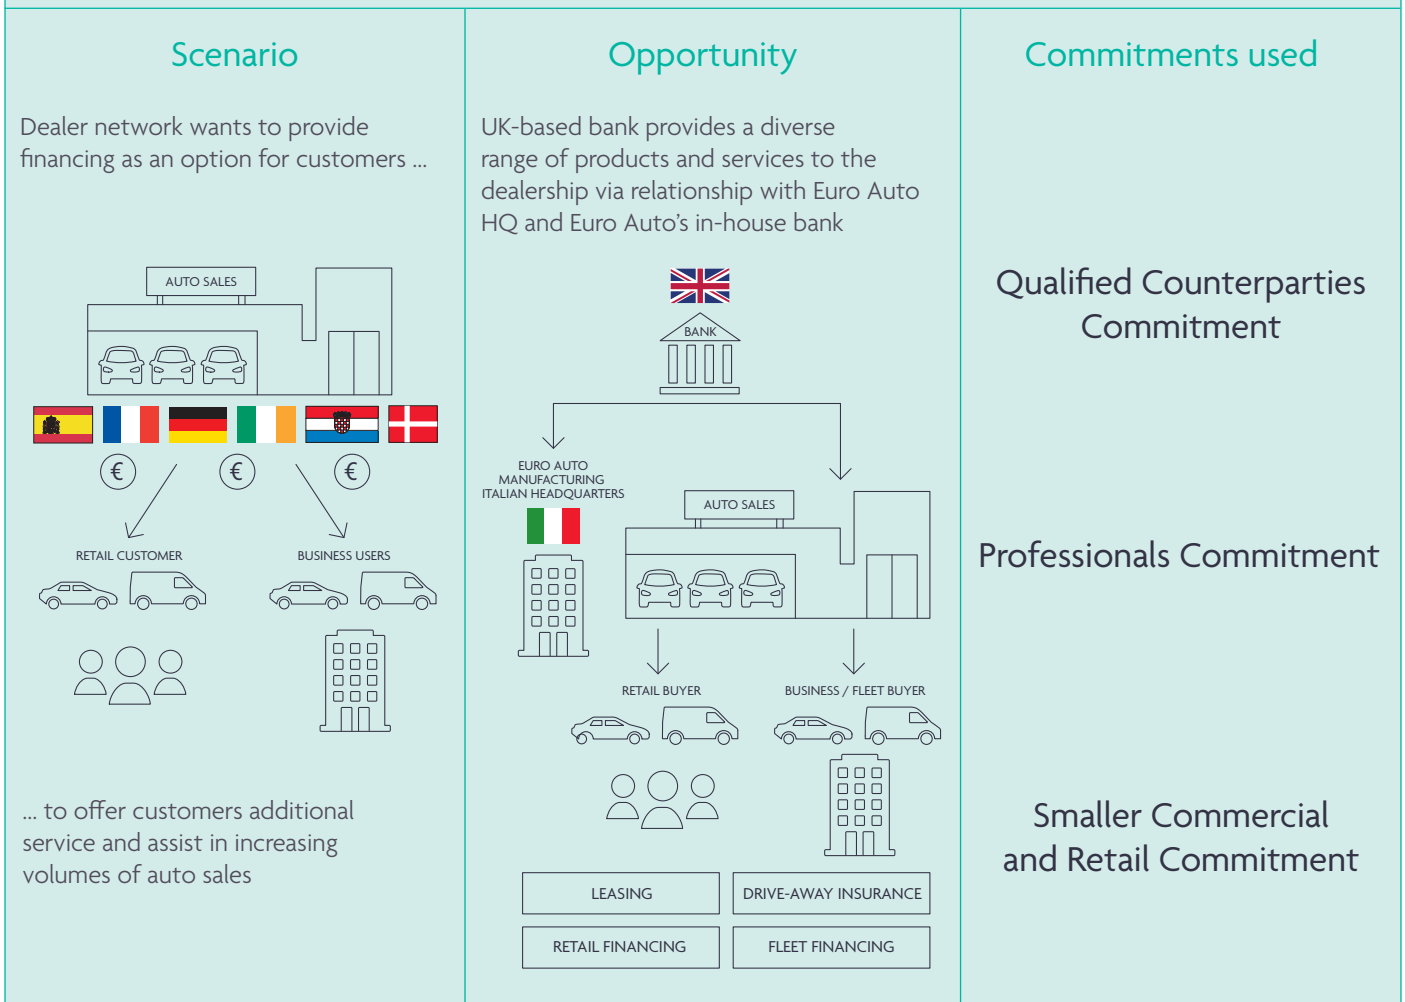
Scenario

Dealer network wants to provide financing as an option for customers ...

AUTO SALES

€ € €

RETAIL CUSTOMER

BUSINESS USERS

... to offer customers additional service and assist in increasing volumes of auto sales

Opportunity

UK-based bank provides a diverse range of products and services to the dealership via relationship with Euro Auto HQ and Euro Auto's in-house bank

BANK

EURO AUTO MANUFACTURING ITALIAN HEADQUARTERS

AUTO SALES

RETAIL BUYER

BUSINESS / FLEET BUYER

LEASING

DRIVE-AWAY INSURANCE

RETAIL FINANCING

FLEET FINANCING

Commitments used

Qualified Counterparties Commitment

Professionals Commitment

Smaller Commercial and Retail Commitment